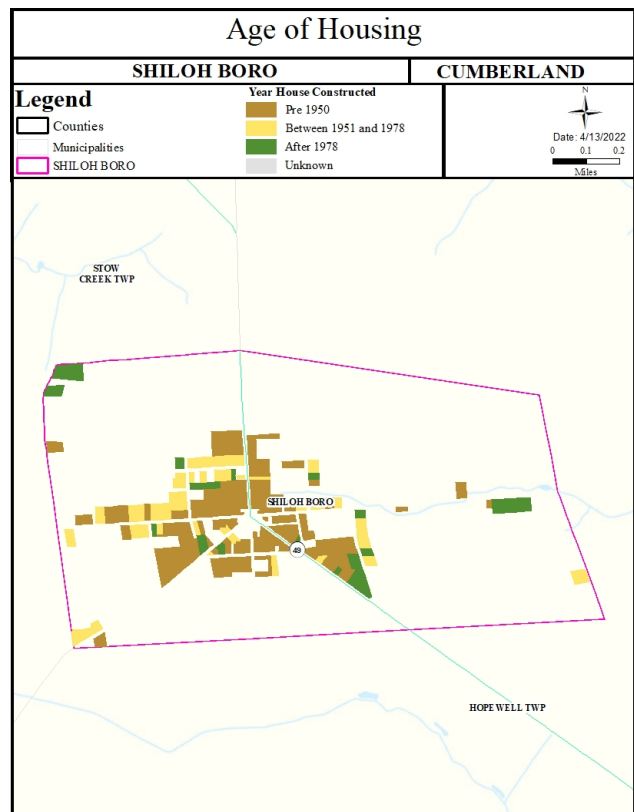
Age of Housing

SHILOH BORO

CUMBERLAND

Legend

Counties

Municipalities

SHILOH BORO

Year House Constructed

Pre 1950

Between 1951 and 1978

After 1978

Unknown

N

Date: 4/13/2022

0 0.1 0.2

Miles

STOW CREEK TWP

SHILOH BORO

49

HOPE WELL TWP